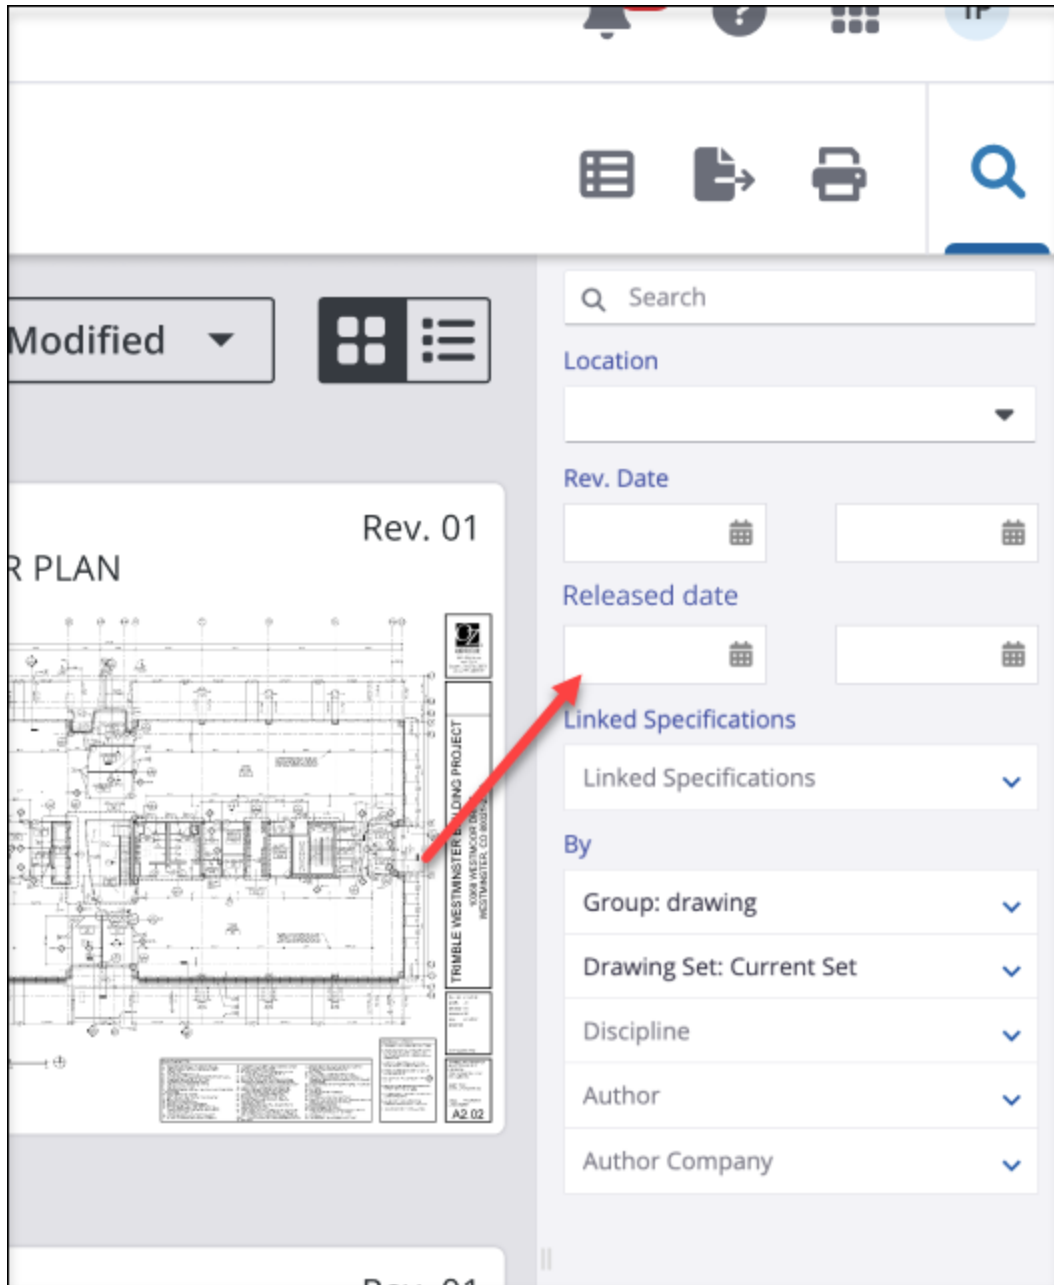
TP

Modified

Rev. 01
R PLAN

TRIMBLE WESTMINSTER BUILDING PROJECT
10368 WESTMOOR DR
WESTMINSTER, CO 80021

A2.02

Search
Location
Rev. Date
Released date
Linked Specifications
Linked Specifications
By
Group: drawing
Drawing Set: Current Set
Discipline
Author
Author Company

Rev. 01